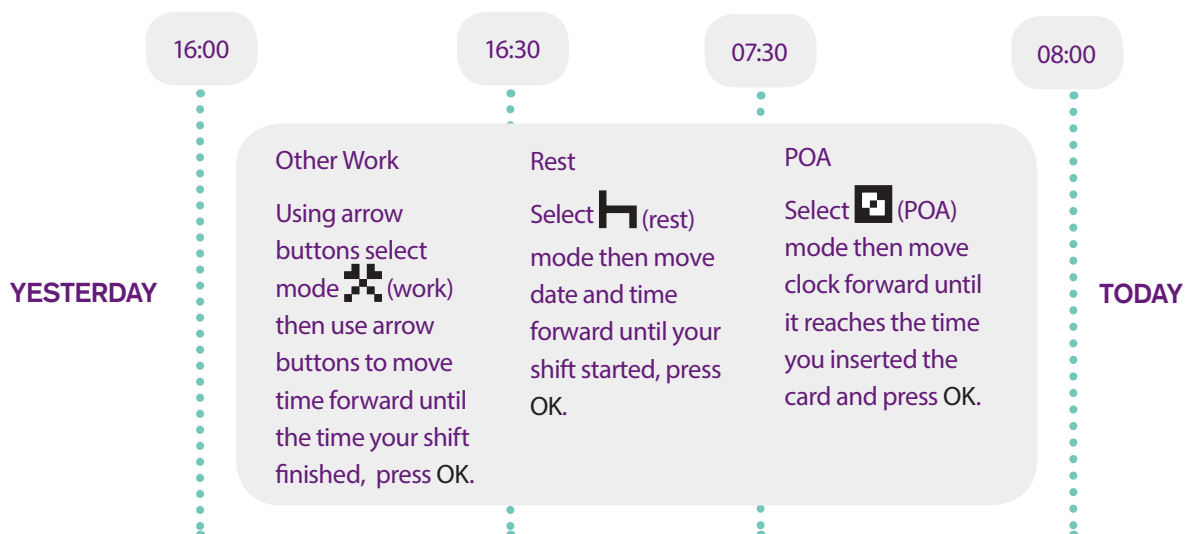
16:00

16:30

07:30

08:00

YESTERDAY

Other Work

Using arrow buttons select mode (work) then use arrow buttons to move time forward until the time your shift finished, press OK.

Rest

Select (rest) mode then move date and time forward until your shift started, press OK.

POA

Select (POA) mode then move clock forward until it reaches the time you inserted the card and press OK.

TODAY